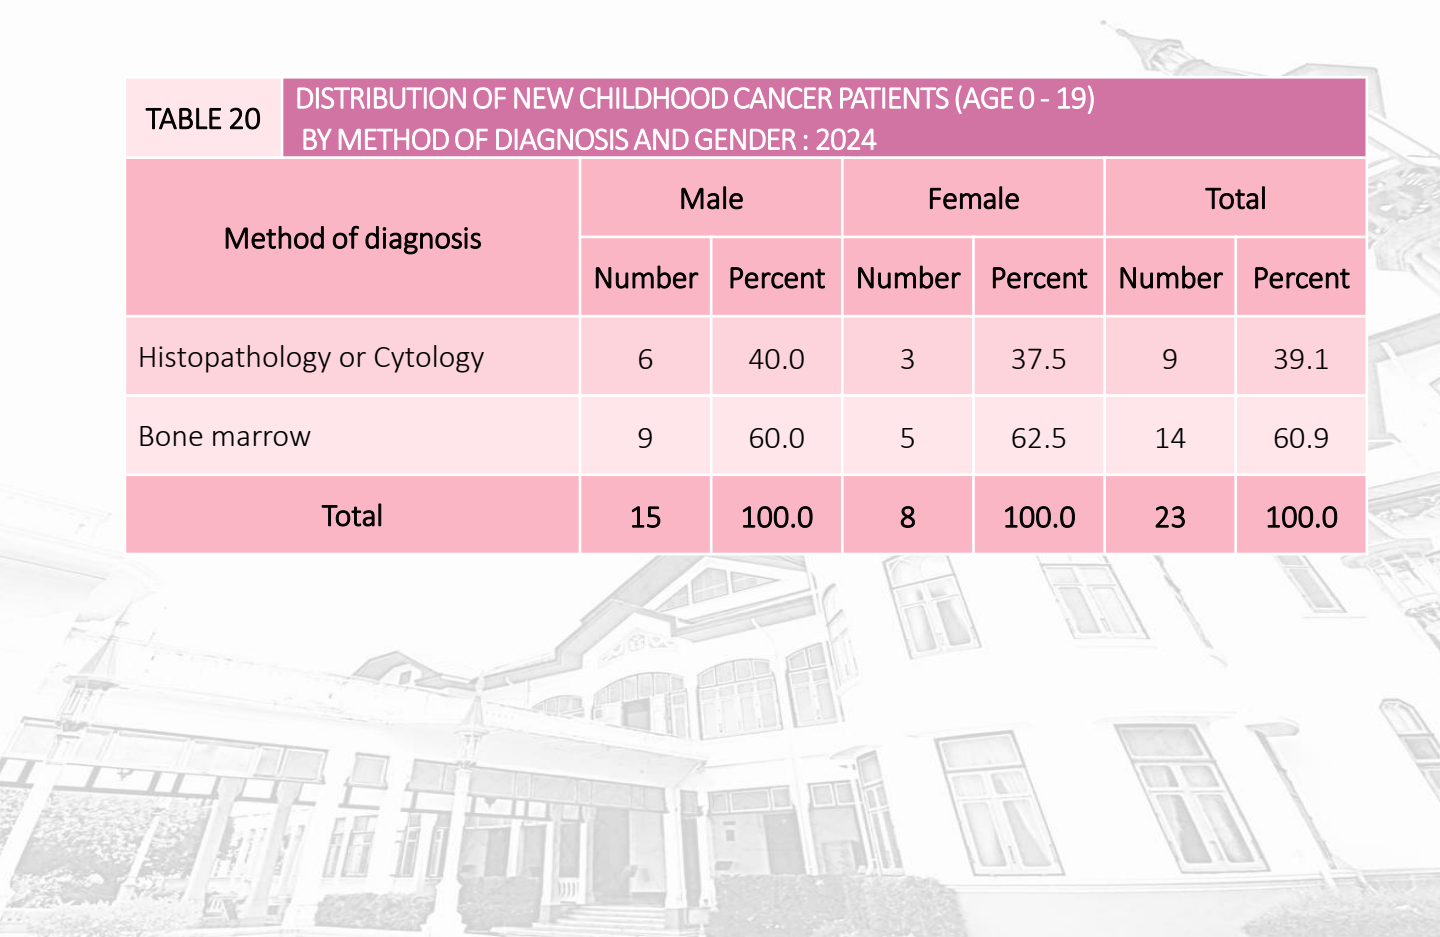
TABLE 20 DISTRIBUTION OF NEW CHILDHOOD CANCER PATIENTS (AGE 0 - 19) BY METHOD OF DIAGNOSIS AND GENDER : 2024

| Method of diagnosis | Male Number | Male Percent | Female Number | Female Percent | Total Number | Total Percent |
|---|---|---|---|---|---|---|
| Histopathology or Cytology | 6 | 40.0 | 3 | 37.5 | 9 | 39.1 |
| Bone marrow | 9 | 60.0 | 5 | 62.5 | 14 | 60.9 |
| Total | 15 | 100.0 | 8 | 100.0 | 23 | 100.0 |